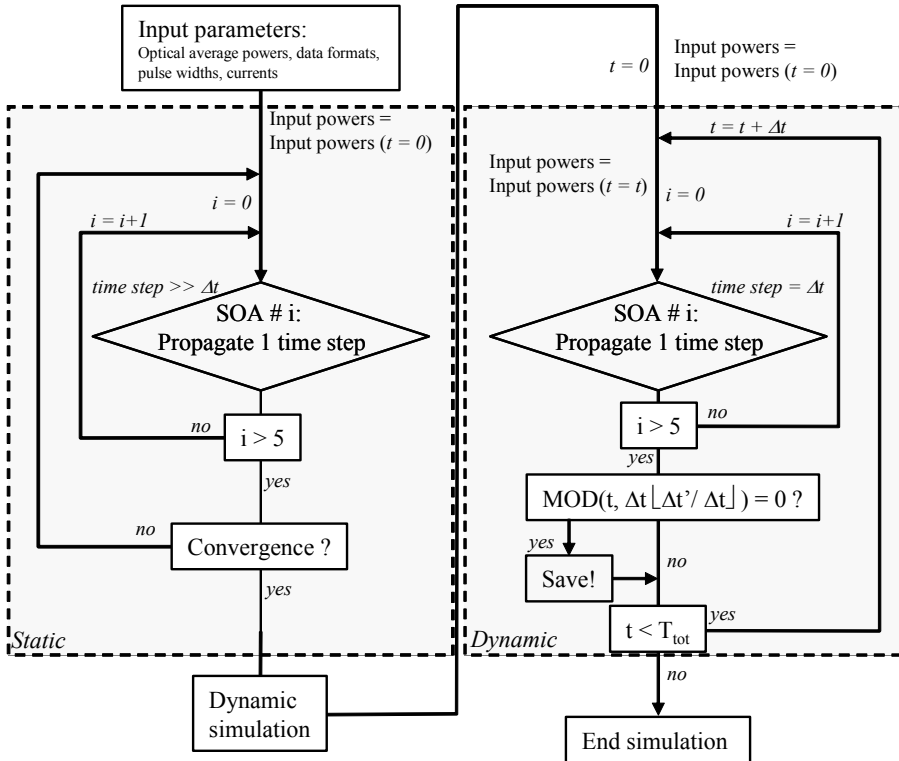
Input parameters:
Optical average powers, data formats, pulse widths, currents

Input powers = Input powers ($t = 0$)

$i = 0$

$i = i+1$

$time\ step >> \Delta t$

SOA # i:
Propagate 1 time step

no

i > 5

yes

no

Convergence ?

yes

Static

Dynamic simulation

$t = 0$

Input powers = Input powers ($t = 0$)

$t = t + \Delta t$

Input powers = Input powers ($t = t$)

$i = 0$

$i = i+1$

$time\ step = \Delta t$

SOA # i:
Propagate 1 time step

i > 5

no

yes

MOD(t, $\Delta t \lfloor \Delta t' / \Delta t \rfloor$) = 0 ?

yes

no

Save!

Dynamic

$t < T_{tot}$

yes

no

End simulation